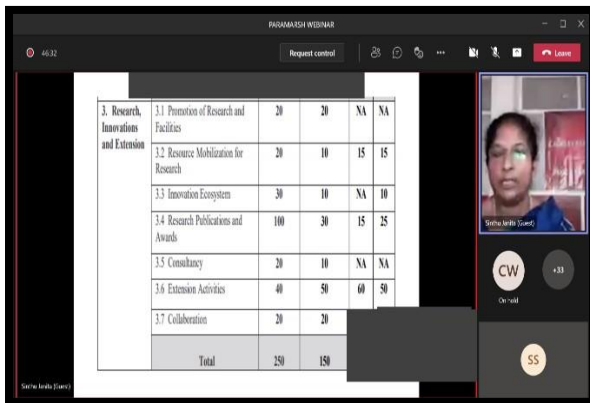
PARAMARSH WEBINAR

46:32

Request control

Leave

| 3. Research, Innovations and Extension | 3.1 Promotion of Research and Facilities | 20 | 20 | NA | NA |
|---|---|---|---|---|---|
| | 3.2 Resource Mobilization for Research | 20 | 10 | 15 | 15 |
| | 3.3 Innovation Ecosystem | 30 | 10 | NA | 10 |
| | 3.4 Research Publications and Awards | 100 | 30 | 15 | 25 |
| | 3.5 Consultancy | 20 | 10 | NA | NA |
| | 3.6 Extension Activities | 40 | 50 | 60 | 50 |
| | 3.7 Collaboration | 20 | 20 | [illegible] | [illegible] |
| | Total | 250 | 150 | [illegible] | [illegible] |

Sinthu Janita (Guest)

CW

On hold

+33

SS

Sinthu Janita (Guest)